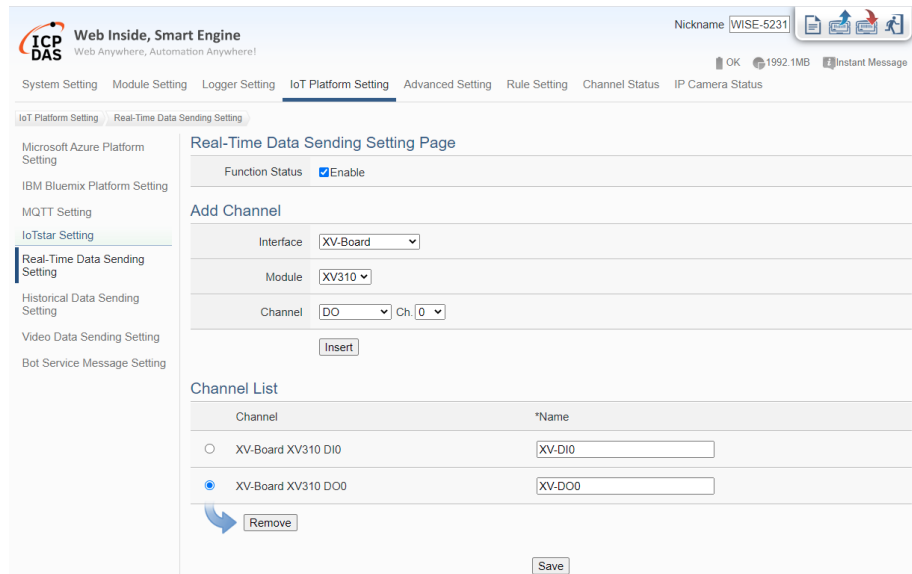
ICP DAS Web Inside, Smart Engine
Web Anywhere, Automation Anywhere!

Nickname WISE-5231

OK 1992.1MB Instant Message

System Setting Module Setting Logger Setting IoT Platform Setting Advanced Setting Rule Setting Channel Status IP Camera Status

IoT Platform Setting Real-Time Data Sending Setting

Microsoft Azure Platform Setting
IBM Bluemix Platform Setting
MQTT Setting
IoTstar Setting
Real-Time Data Sending Setting
Historical Data Sending Setting
Video Data Sending Setting
Bot Service Message Setting

Real-Time Data Sending Setting Page

Function Status Enable

Add Channel

Interface XV-Board

Module XV310

Channel DO Ch. 0

Insert

Channel List

| | Channel | *Name |
|---|---|---|
| ○ | XV-Board XV310 DI0 | XV-DI0 |
| ● | XV-Board XV310 DO0 | XV-DO0 |

Remove

Save